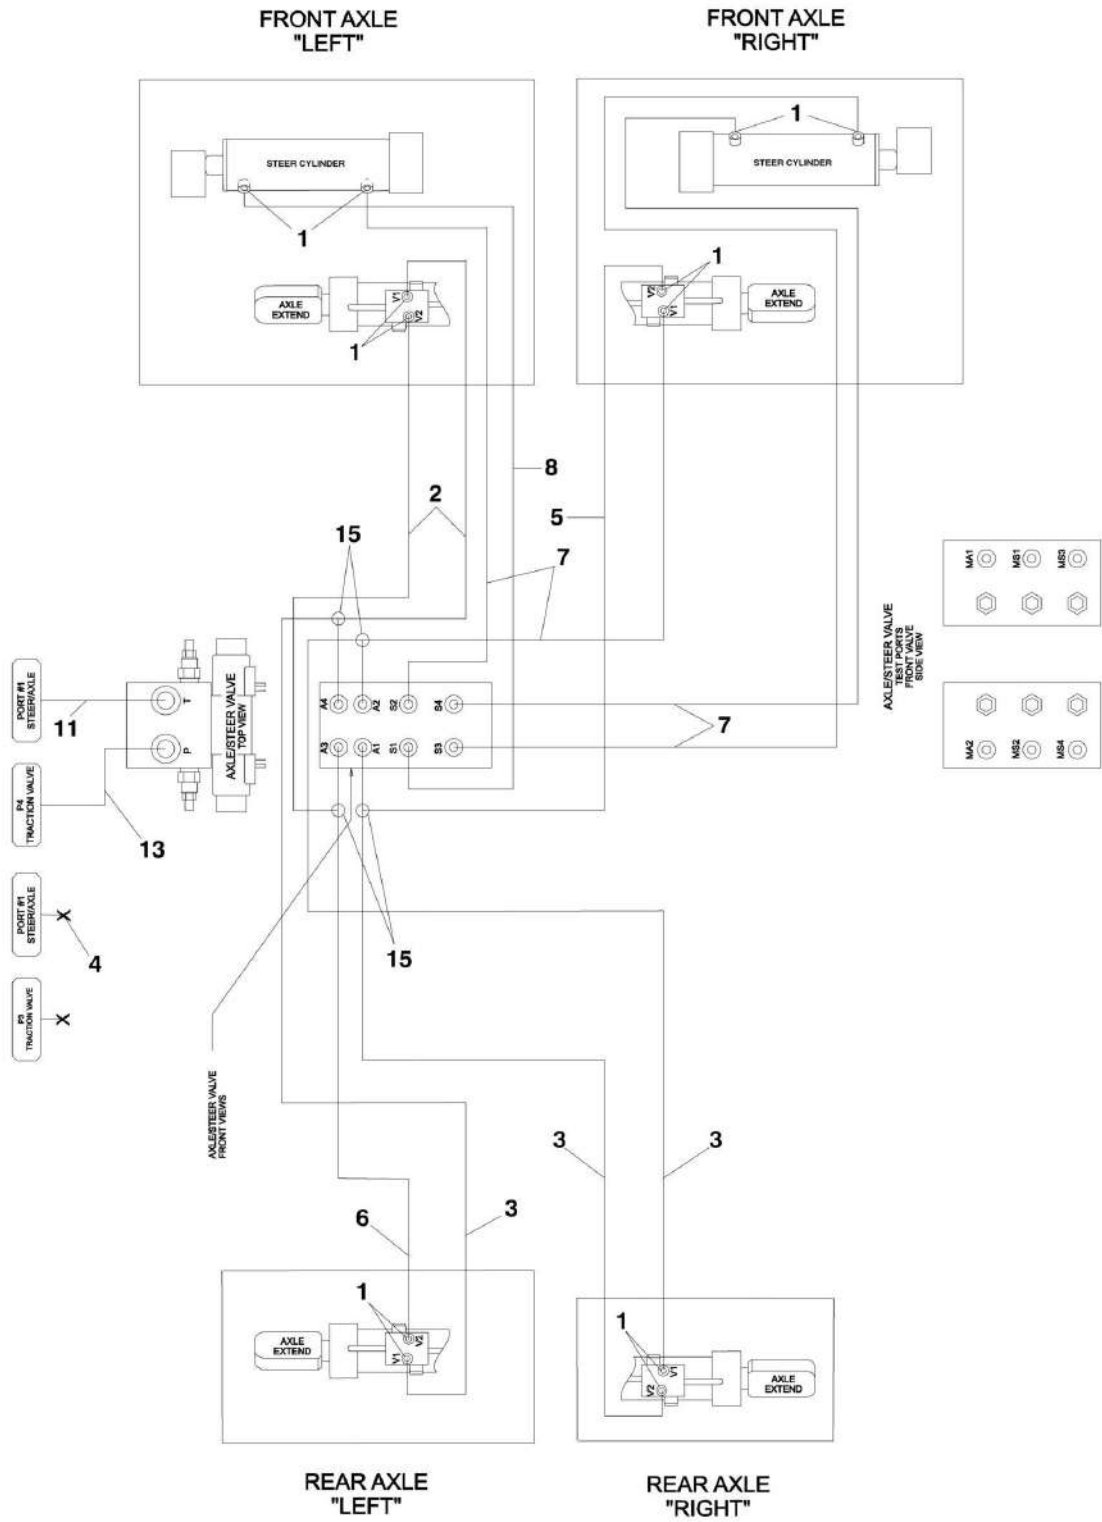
FRONT AXLE "LEFT"

FRONT AXLE "RIGHT"

STEER CYLINDER

1

1

STEER CYLINDER

1

AXLE EXTEND

V1

V2

1

1

V2

V1

AXLE EXTEND

8

2

5

15

7

MA1

MS1

MS3

AXLE/STEER VALVE TEST PORTS FRONT VALVE SIDE VIEW

PORT #1 STEER/AXLE

11

T

P

AXLE/STEER VALVE TOP VIEW

A4

A2

S2

S4

A3

A1

S1

S3

7

MA2

MS2

MS4

P4 TRACTION VALVE

13

PORT #1 STEER/AXLE

X

4

15

P3 TRACTION VALVE

X

AXLE/STEER VALVE FRONT VIEWS

3

3

6

3

1

AXLE EXTEND

V1

V2

1

V2

V1

AXLE EXTEND

REAR AXLE "LEFT"

REAR AXLE "RIGHT"